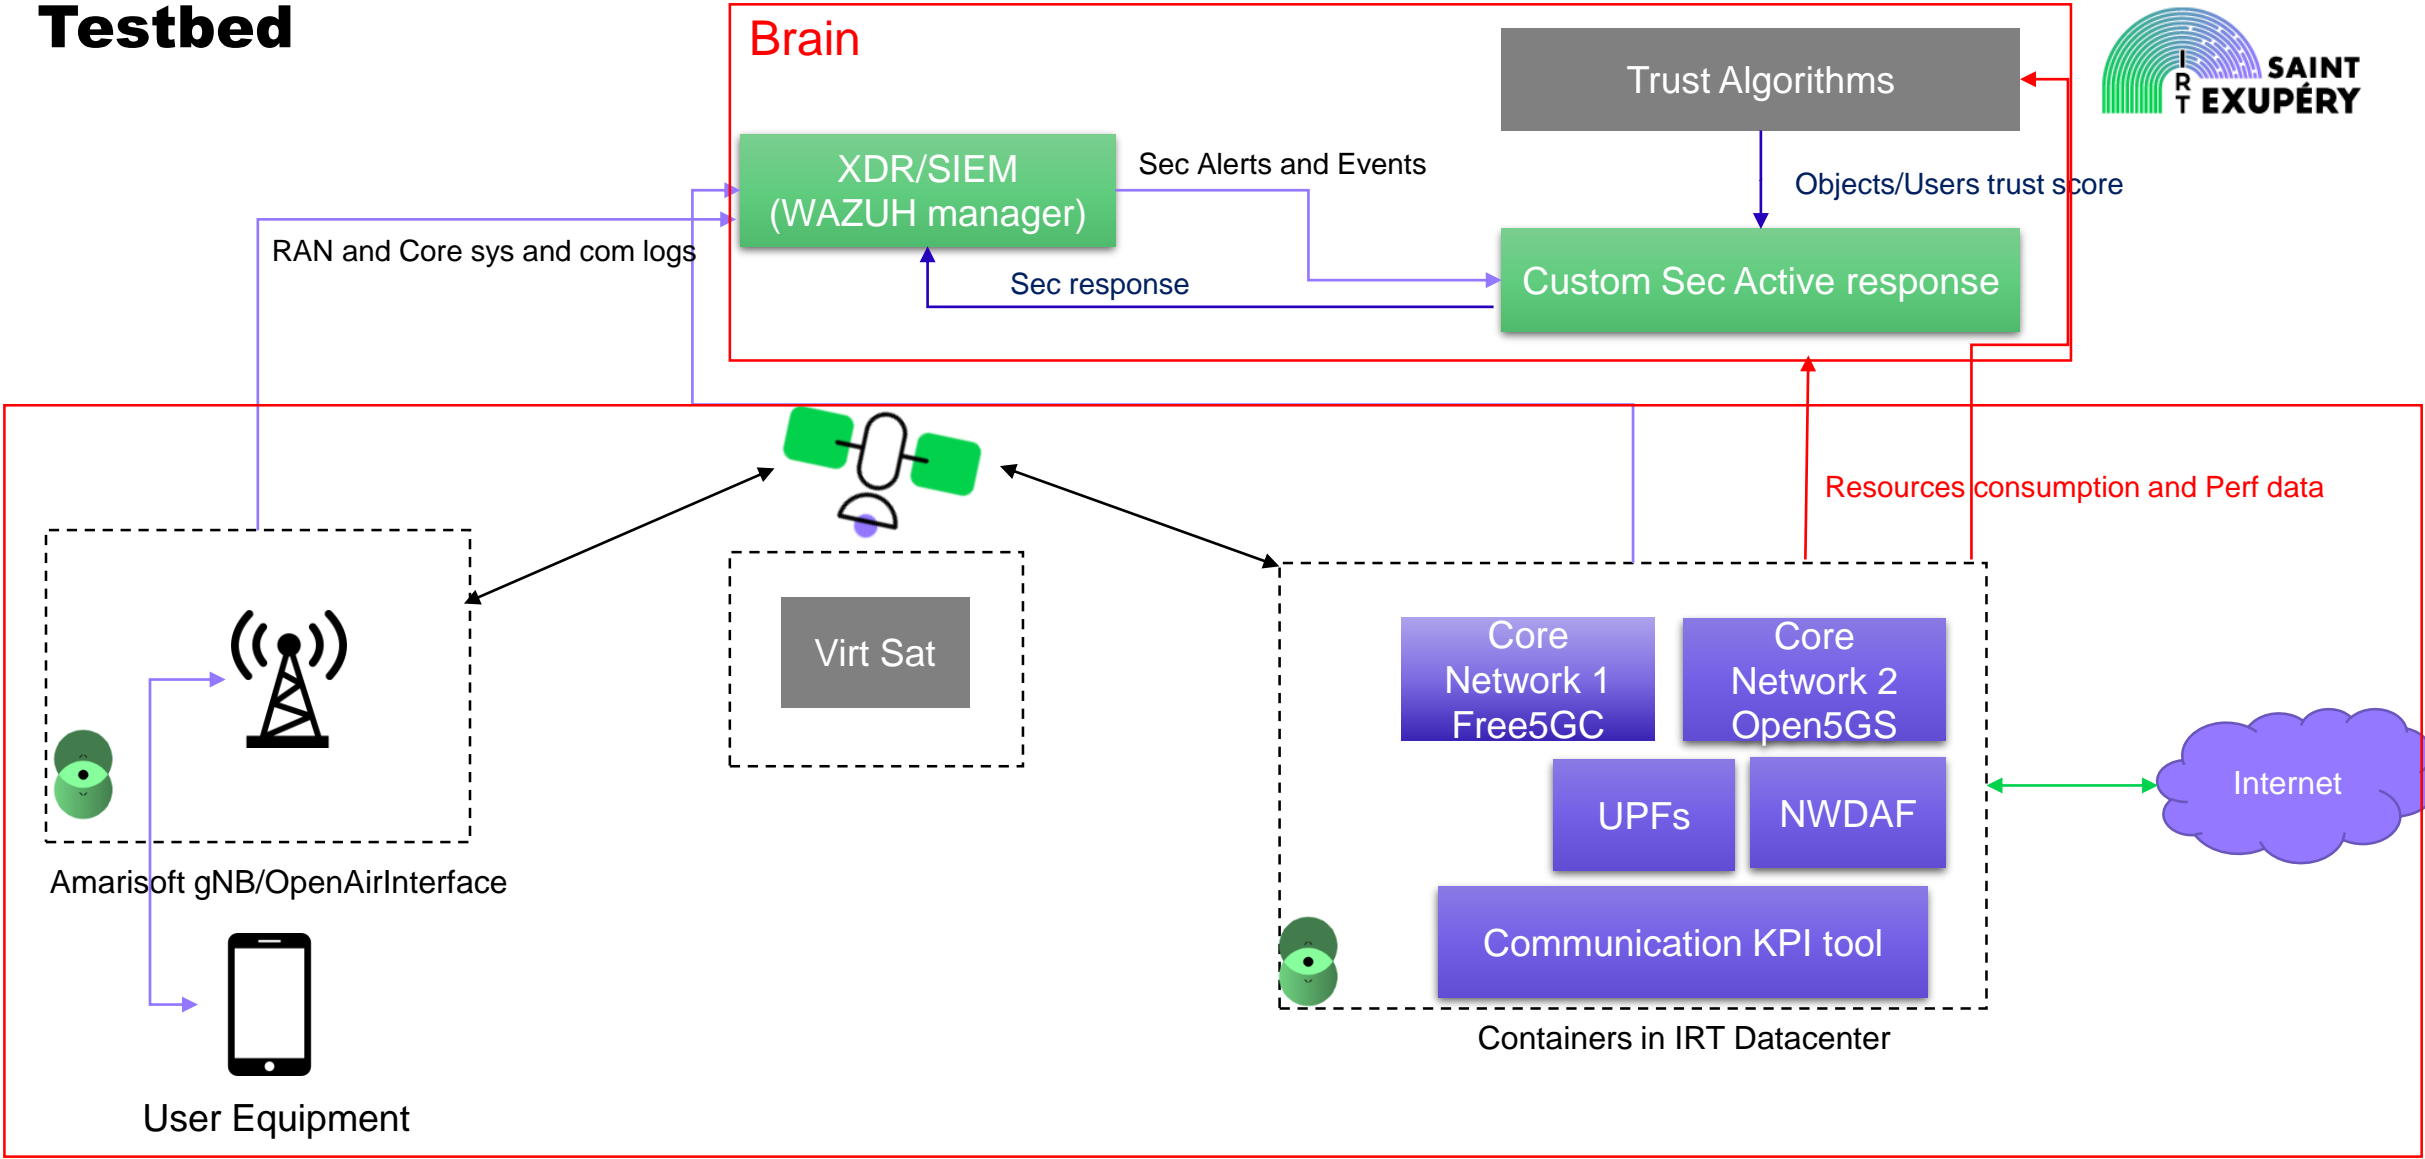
Testbed

Brain

Trust Algorithms

IRT SAINT EXUPÉRY

XDR/SIEM
(WAZUH manager)

Sec Alerts and Events

Objects/Users trust score

RAN and Core sys and com logs

Sec response

Custom Sec Active response

Resources consumption and Perf data

Virt Sat

Core Network 1 Free5GC

Core Network 2 Open5GS

UPFs

NWDAF

Internet

Amarisoft gNB/OpenAirInterface

Communication KPI tool

Containers in IRT Datacenter

User Equipment